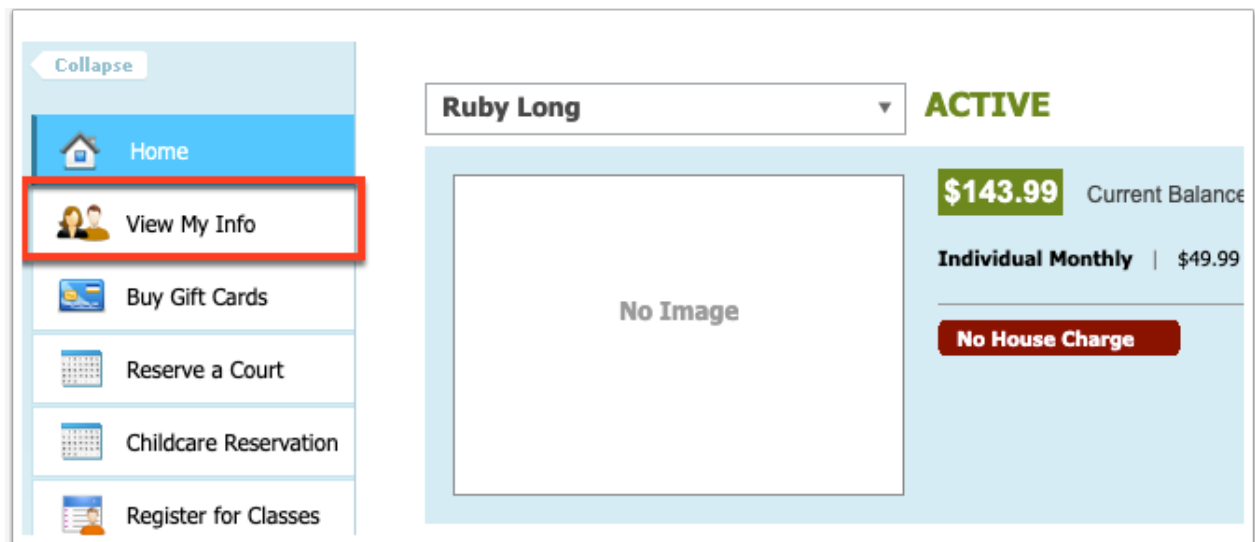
Collapse

Home

View My Info

Buy Gift Cards

Reserve a Court

Childcare Reservation

Register for Classes

Ruby Long

ACTIVE

No Image

$143.99 Current Balance

Individual Monthly | $49.99

No House Charge